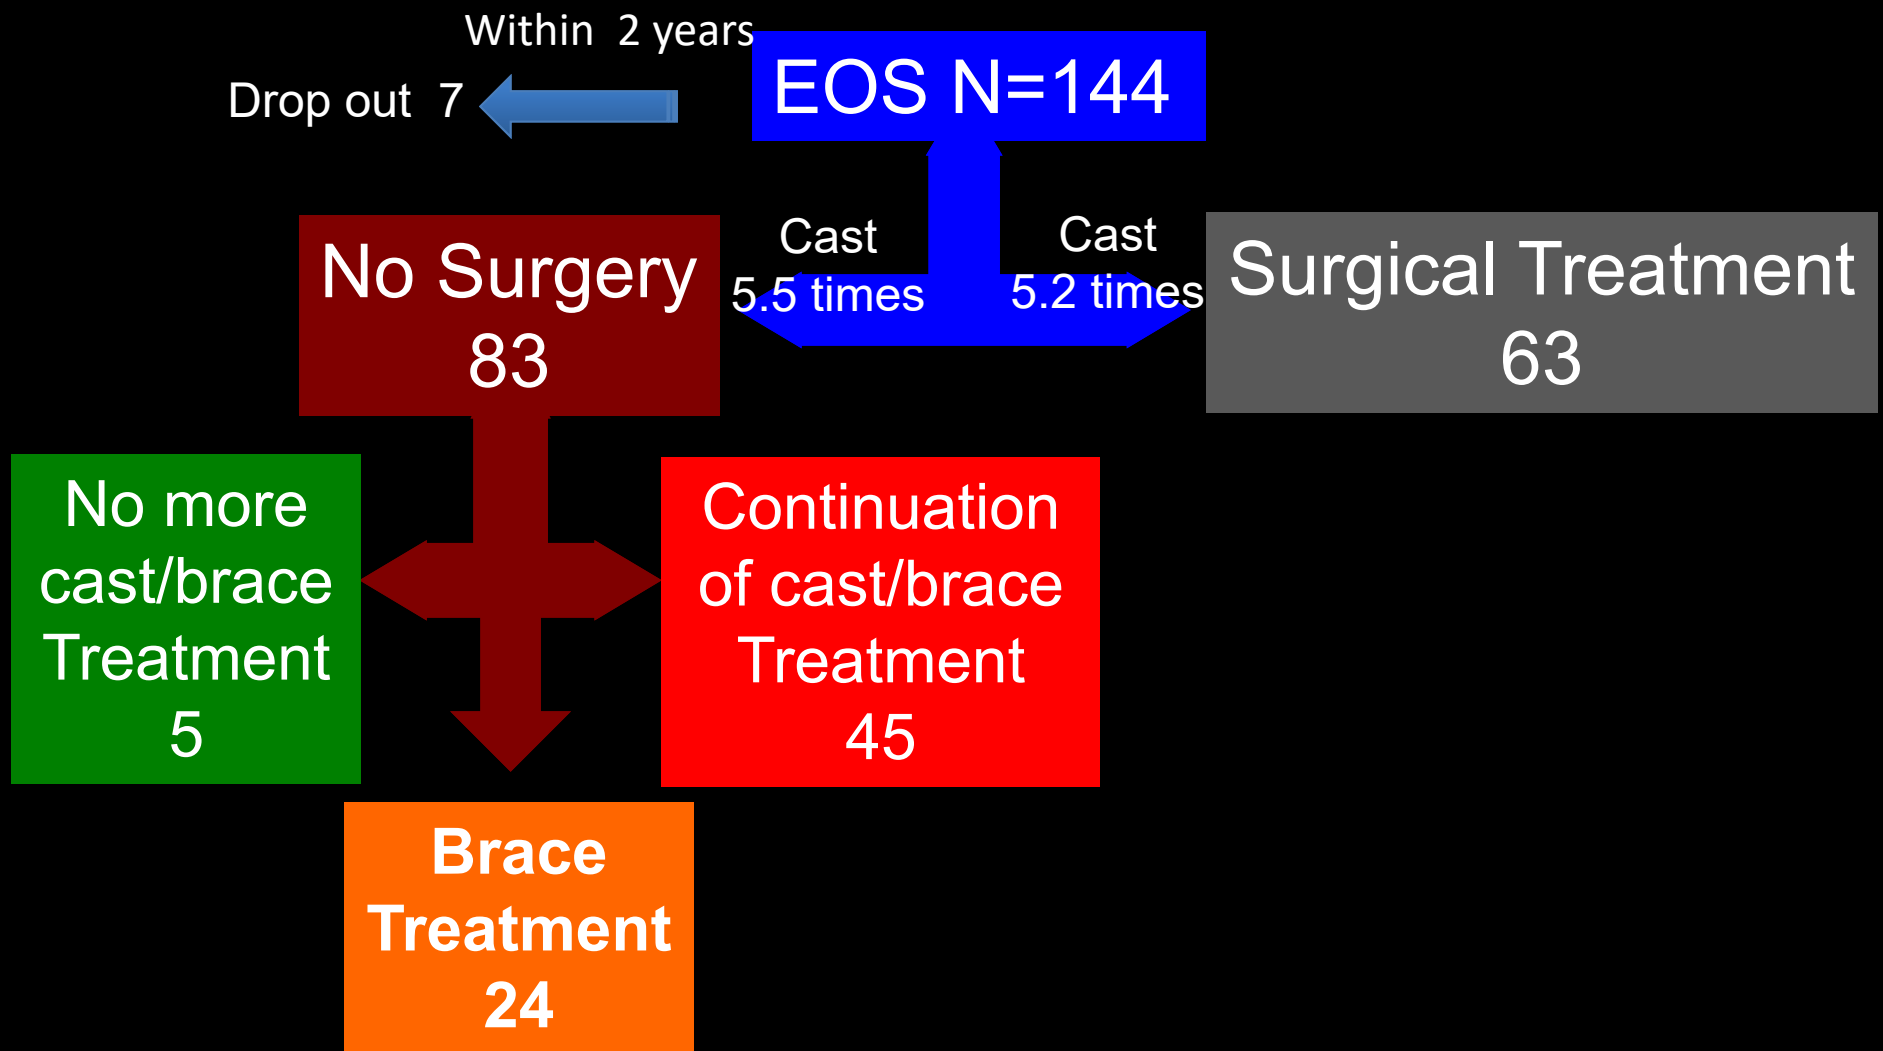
Within 2 years

Drop out 7

EOS N=144

Cast
5.5 times

Cast
5.2 times

No Surgery
83

Surgical Treatment
63

No more cast/brace Treatment
5

Continuation of cast/brace Treatment
45

Brace Treatment
24